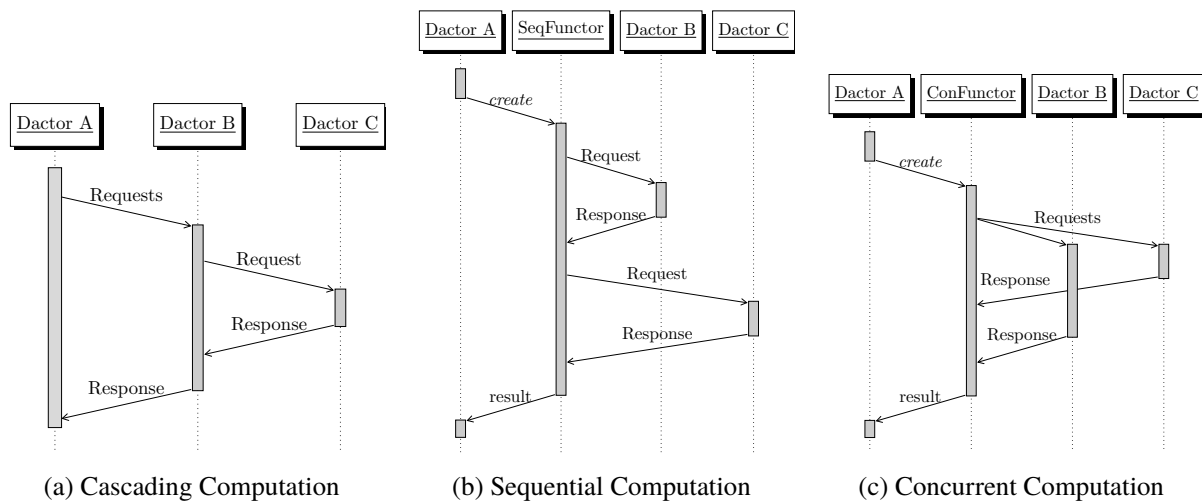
Dactor A
Dactor B
Dactor C
Requests
Request
Response
Response

(a) Cascading Computation

Dactor A
SeqFunctor
Dactor B
Dactor C
*create*
Request
Response
Request
Response
result

(b) Sequential Computation

Dactor A
ConFunctor
Dactor B
Dactor C
*create*
Requests
Response
Response
result

(c) Concurrent Computation